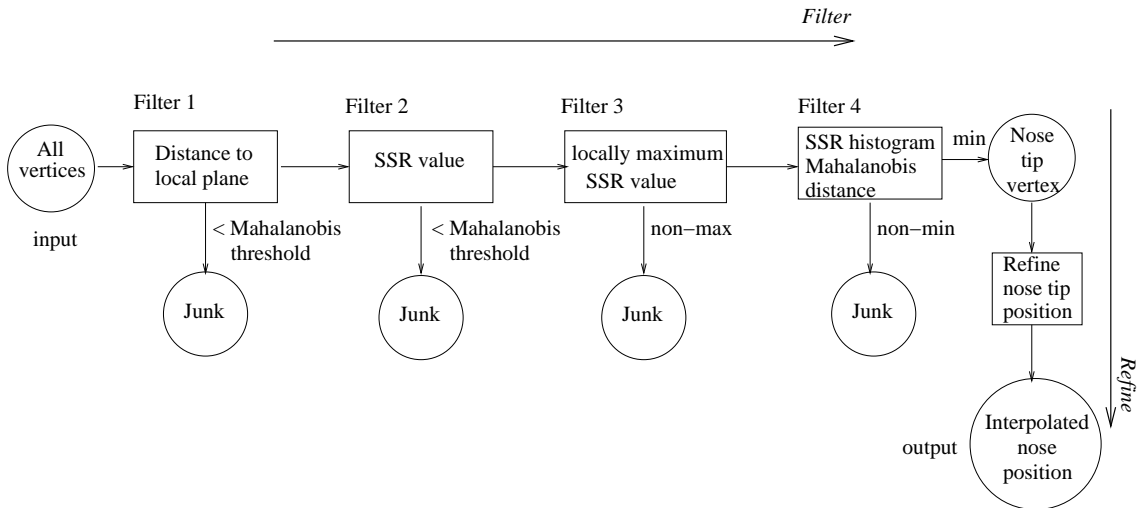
Filter

Filter 1

Filter 2

Filter 3

Filter 4

All vertices

input

Distance to local plane

< Mahalanobis threshold

Junk

SSR value

< Mahalanobis threshold

Junk

locally maximum SSR value

non−max

Junk

SSR histogram Mahalanobis distance

non−min

Junk

min

Nose tip vertex

Refine nose tip position

Refine

output

Interpolated nose position